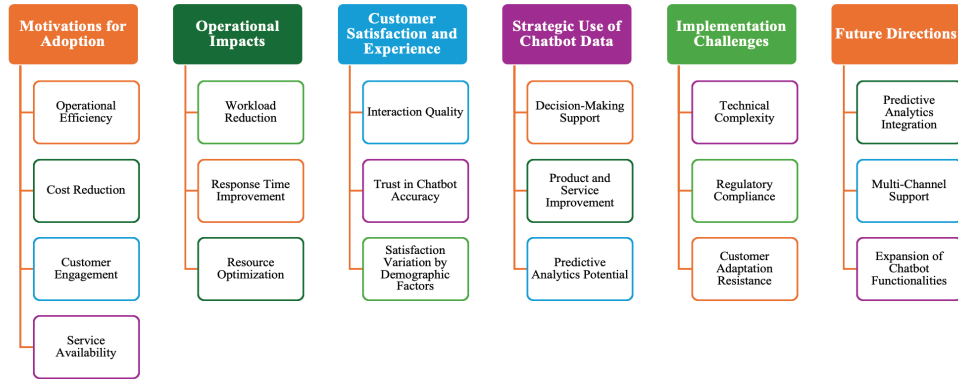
Motivations for Adoption

Operational Efficiency

Cost Reduction

Customer Engagement

Service Availability

Operational Impacts

Workload Reduction

Response Time Improvement

Resource Optimization

Customer Satisfaction and Experience

Interaction Quality

Trust in Chatbot Accuracy

Satisfaction Variation by Demographic Factors

Strategic Use of Chatbot Data

Decision-Making Support

Product and Service Improvement

Predictive Analytics Potential

Implementation Challenges

Technical Complexity

Regulatory Compliance

Customer Adaptation Resistance

Future Directions

Predictive Analytics Integration

Multi-Channel Support

Expansion of Chatbot Functionalities